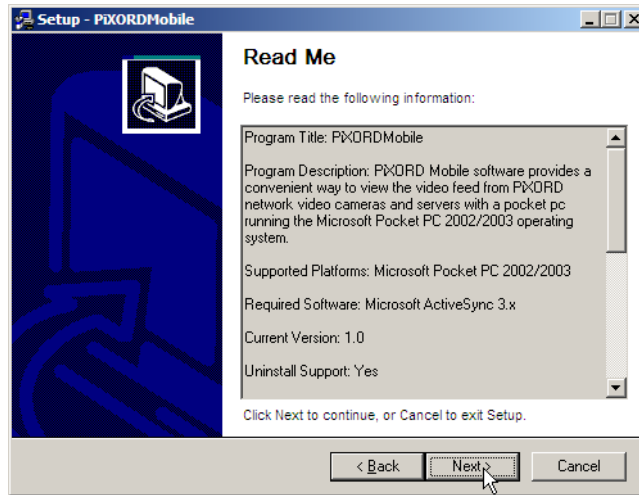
Setup - PiXORDMobile

Read Me

Please read the following information:

Program Title: PiXORDMobile

Program Description: PiXORD Mobile software provides a convenient way to view the video feed from PiXORD network video cameras and servers with a pocket pc running the Microsoft Pocket PC 2002/2003 operating system.

Supported Platforms: Microsoft Pocket PC 2002/2003

Required Software: Microsoft ActiveSync 3.x

Current Version: 1.0

Uninstall Support: Yes

Click Next to continue, or Cancel to exit Setup.

< Back Next > Cancel